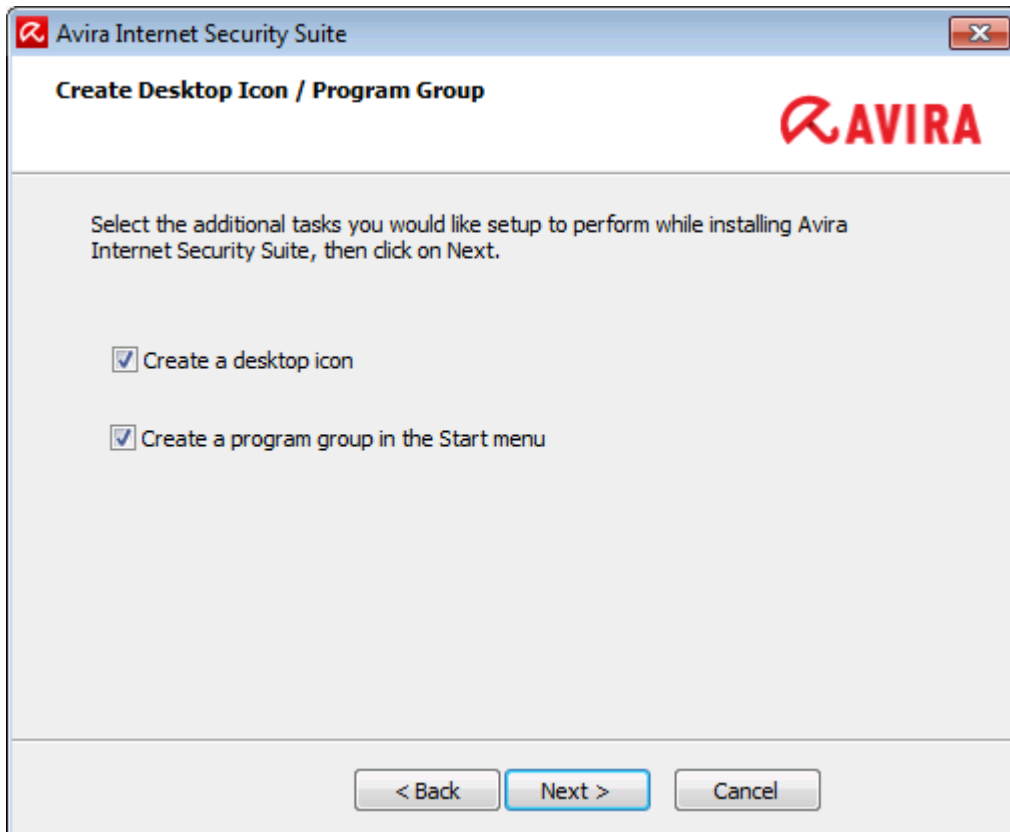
Avira Internet Security Suite

Create Desktop Icon / Program Group

AVIRA

Select the additional tasks you would like setup to perform while installing Avira Internet Security Suite, then click on Next.

Create a desktop icon

Create a program group in the Start menu

< Back

Next >

Cancel